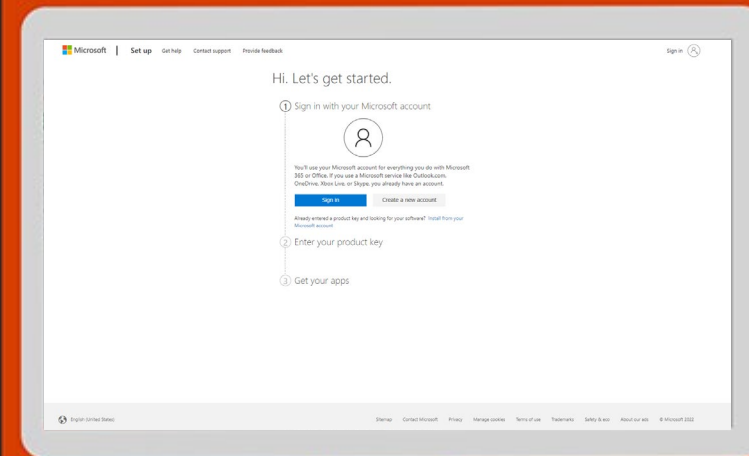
Microsoft | Set up Get help Contact support Provide feedback

Sign in

Hi. Let's get started.

1 Sign in with your Microsoft account

You'll use your Microsoft account for everything you do with Microsoft 365 or Office. If you use a Microsoft service like Outlook.com, OneDrive, Xbox Live, or Skype, you already have an account.

Sign in

Create a new account

Already entered a product key and looking for your software? Install from your Microsoft account

2 Enter your product key

3 Get your apps

English (United States)

Sitemap Contact Microsoft Privacy Manage cookies Terms of use Trademarks Safety & eco About our ads © Microsoft 2022